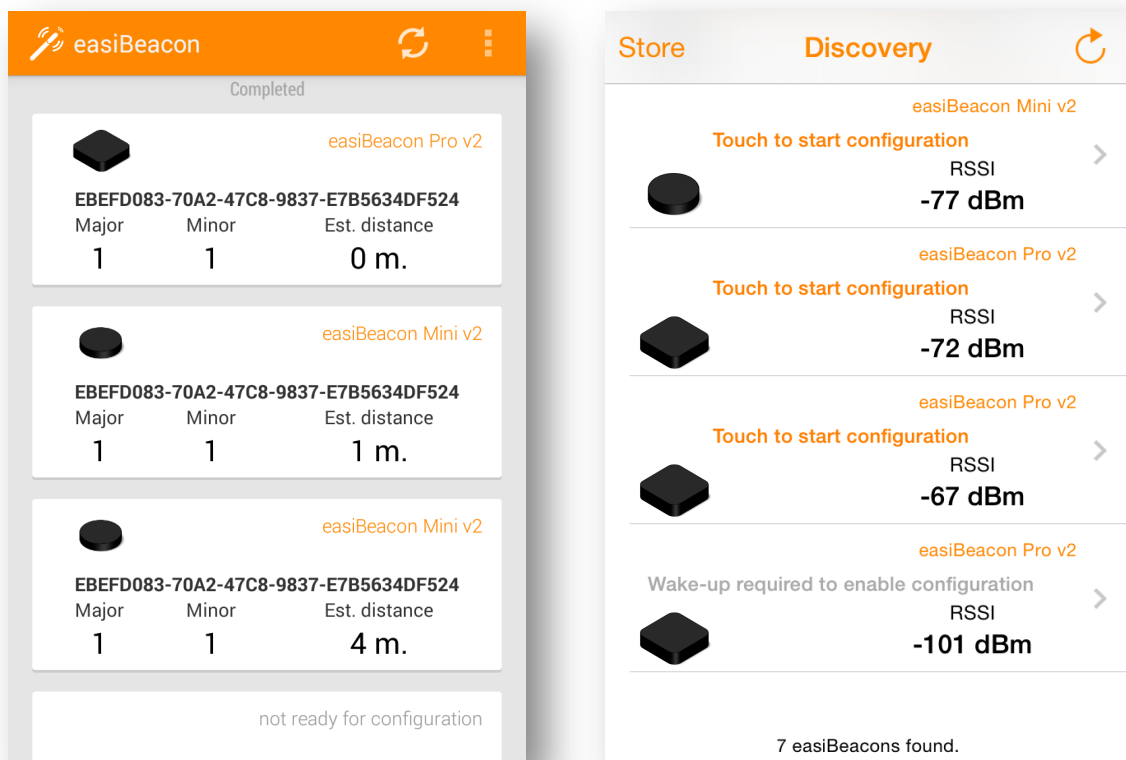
easiBeacon

Completed

easiBeacon Pro v2
EBEFD083-70A2-47C8-9837-E7B5634DF524
Major 1
Minor 1
Est. distance 0 m.

easiBeacon Mini v2
EBEFD083-70A2-47C8-9837-E7B5634DF524
Major 1
Minor 1
Est. distance 1 m.

easiBeacon Mini v2
EBEFD083-70A2-47C8-9837-E7B5634DF524
Major 1
Minor 1
Est. distance 4 m.

not ready for configuration

Store
Discovery

easiBeacon Mini v2
Touch to start configuration
RSSI
-77 dBm

easiBeacon Pro v2
Touch to start configuration
RSSI
-72 dBm

easiBeacon Pro v2
Touch to start configuration
RSSI
-67 dBm

easiBeacon Pro v2
Wake-up required to enable configuration
RSSI
-101 dBm

7 easiBeacons found.